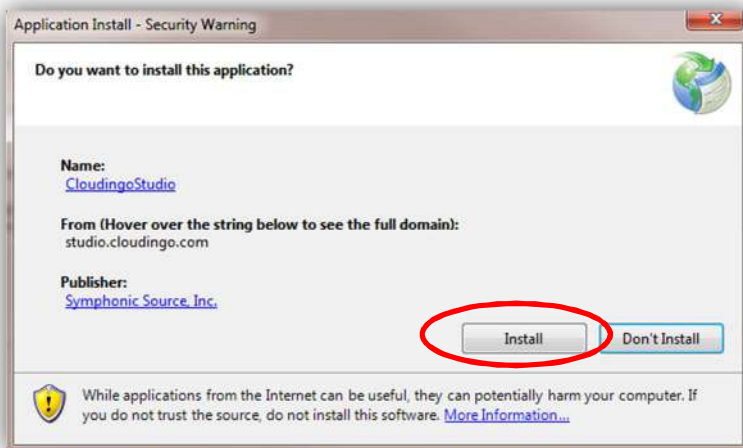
Application Install - Security Warning

Do you want to install this application?

Name:
CloudingoStudio

From (Hover over the string below to see the full domain):
studio.cloudingo.com

Publisher:
Symphonic Source, Inc.

Install

Don't Install

While applications from the Internet can be useful, they can potentially harm your computer. If you do not trust the source, do not install this software. More Information...